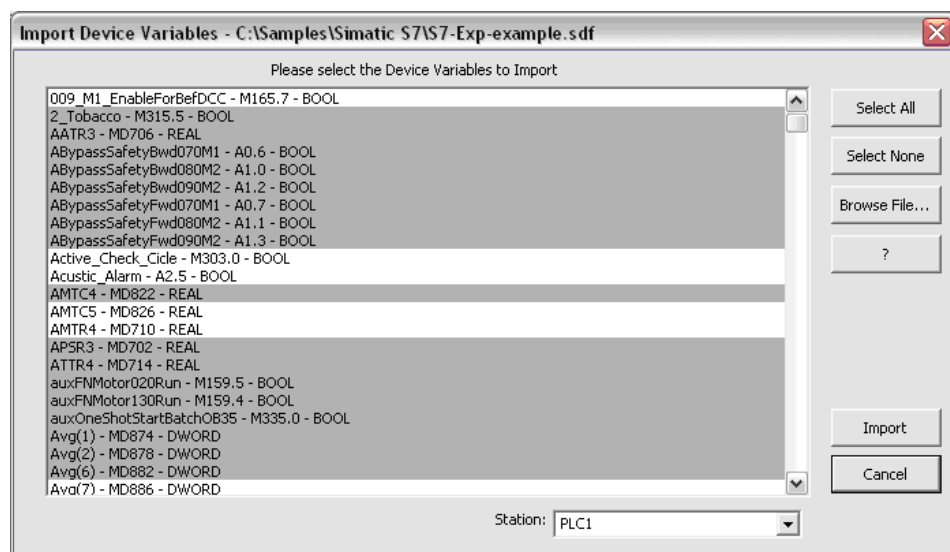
Import Device Variables - C:\Samples\Simatic S7\S7-Exp-example.sdf

Please select the Device Variables to Import

009_M1_EnableForBefDCC - M165.7 - BOOL
2_Tobacco - M315.5 - BOOL
AATR3 - MD706 - REAL
ABypassSafetyBwd070M1 - A0.6 - BOOL
ABypassSafetyBwd080M2 - A1.0 - BOOL
ABypassSafetyBwd090M2 - A1.2 - BOOL
ABypassSafetyFwd070M1 - A0.7 - BOOL
ABypassSafetyFwd080M2 - A1.1 - BOOL
ABypassSafetyFwd090M2 - A1.3 - BOOL
Active_Check_Cicle - M303.0 - BOOL
Acustic_Alarm - A2.5 - BOOL
AMTC4 - MD822 - REAL
AMTC5 - MD826 - REAL
AMTR4 - MD710 - REAL
APSR3 - MD702 - REAL
ATTR4 - MD714 - REAL
auxFNMotor020Run - M159.5 - BOOL
auxFNMotor130Run - M159.4 - BOOL
auxOneShotStartBatchOB35 - M335.0 - BOOL
Avg(1) - MD874 - DWORD
Avg(2) - MD878 - DWORD
Avg(6) - MD882 - DWORD
Avg(7) - MD886 - DWORD

Select All
Select None
Browse File...
?
Import
Cancel

Station: PLC1